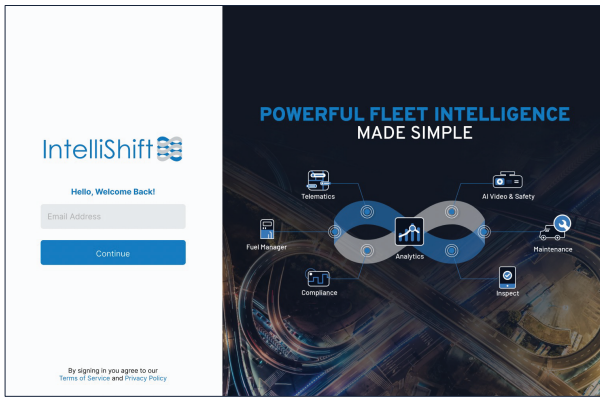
IntelliShift

Hello, Welcome Back!

Email Address

Continue

By signing in you agree to our Terms of Service and Privacy Policy

POWERFUL FLEET INTELLIGENCE
MADE SIMPLE

Telematics

AI Video & Safety

Fuel Manager

Analytics

Maintenance

Compliance

Inspect